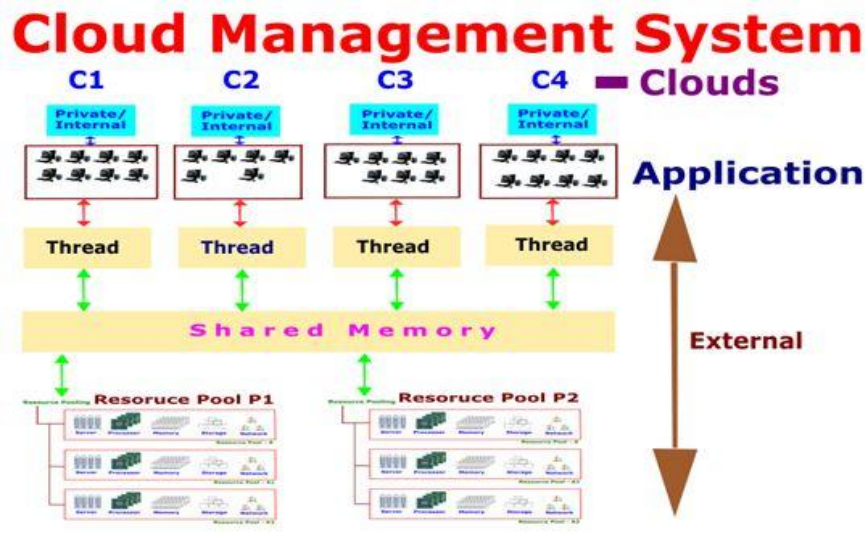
Cloud Management System

C1 C2 C3 C4 – Clouds

Private/ Internal

Private/ Internal

Private/ Internal

Private/ Internal

Application

Thread

Thread

Thread

Thread

Shared Memory

External

Resource Pooling

Resoruce Pool P1

Server Processor Memory Storage Network

Server Processor Memory Storage Network

Server Processor Memory Storage Network

Resource Pooling

Resoruce Pool P2

Server Processor Memory Storage Network

Server Processor Memory Storage Network

Server Processor Memory Storage Network